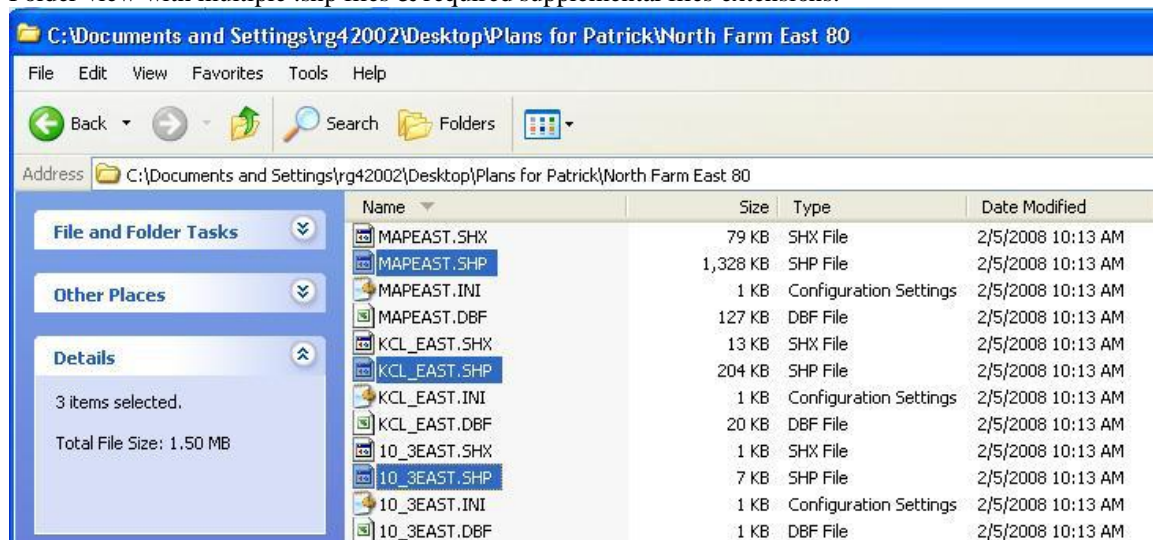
C:\Documents and Settings\rg42002\Desktop\Plans for Patrick\North Farm East 80

File Edit View Favorites Tools Help

Back Search Folders

Address C:\Documents and Settings\rg42002\Desktop\Plans for Patrick\North Farm East 80

File and Folder Tasks

Other Places

Details

3 items selected.

Total File Size: 1.50 MB

| Name | Size | Type | Date Modified |
|---|---|---|---|
| MAPEAST.SHX | 79 KB | SHX File | 2/5/2008 10:13 AM |
| MAPEAST.SHP | 1,328 KB | SHP File | 2/5/2008 10:13 AM |
| MAPEAST.INI | 1 KB | Configuration Settings | 2/5/2008 10:13 AM |
| MAPEAST.DBF | 127 KB | DBF File | 2/5/2008 10:13 AM |
| KCL_EAST.SHX | 13 KB | SHX File | 2/5/2008 10:13 AM |
| KCL_EAST.SHP | 204 KB | SHP File | 2/5/2008 10:13 AM |
| KCL_EAST.INI | 1 KB | Configuration Settings | 2/5/2008 10:13 AM |
| KCL_EAST.DBF | 20 KB | DBF File | 2/5/2008 10:13 AM |
| 10_3EAST.SHX | 1 KB | SHX File | 2/5/2008 10:13 AM |
| 10_3EAST.SHP | 7 KB | SHP File | 2/5/2008 10:13 AM |
| 10_3EAST.INI | 1 KB | Configuration Settings | 2/5/2008 10:13 AM |
| 10_3EAST.DBF | 1 KB | DBF File | 2/5/2008 10:13 AM |